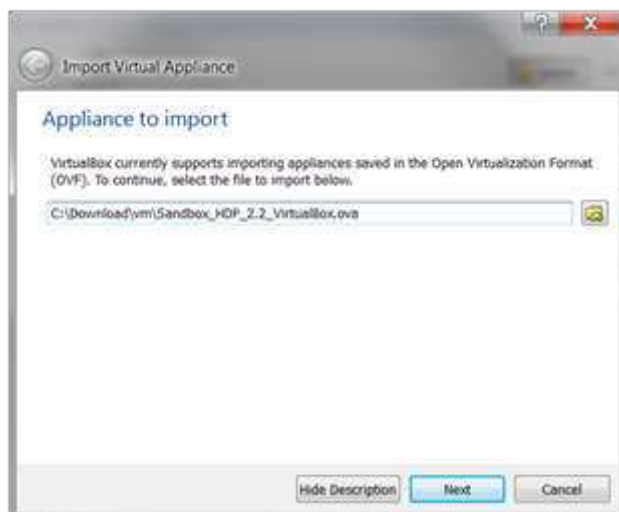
?
X

Import Virtual Appliance

Appliance to import

VirtualBox currently supports importing appliances saved in the Open Virtualization Format (OVF). To continue, select the file to import below.

C:\Download\vm\Sandbox_HDP_2.2_VirtualBox.ova

Hide Description

Next

Cancel